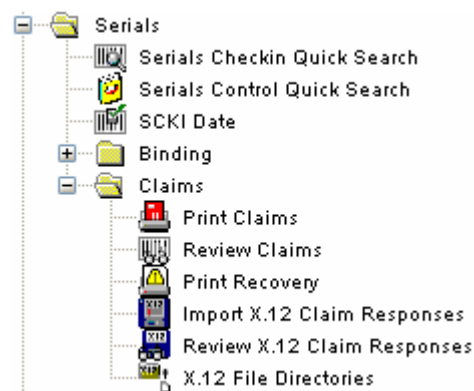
Serials
Serials Checkin Quick Search
Serials Control Quick Search
SCKI Date
Binding
Claims
Print Claims
Review Claims
Print Recovery
Import X.12 Claim Responses
Review X.12 Claim Responses
X.12 File Directories